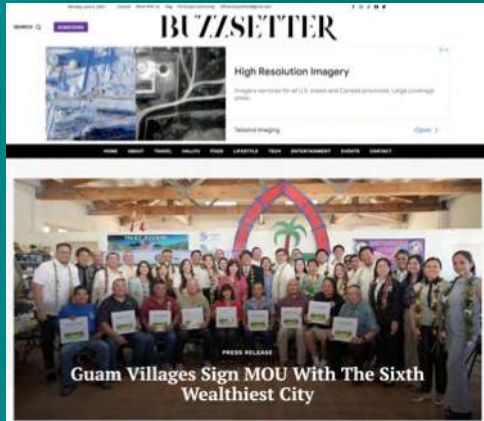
Monday, June 5, 2023 Contact Work With Us Blog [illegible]

SEARCH SUBSCRIBE

BUZZSETTER

High Resolution Imagery

Imagery services for all U.S. states and Canada provinces. Large coverage areas

Tellerind Imaging

Open >

HOME ABOUT TRAVEL HALLYU FOOD LIFESTYLE TECH ENTERTAINMENT EVENTS CONTACT

PRESS RELEASE

Guam Villages Sign MOU With The Sixth Wealthiest City